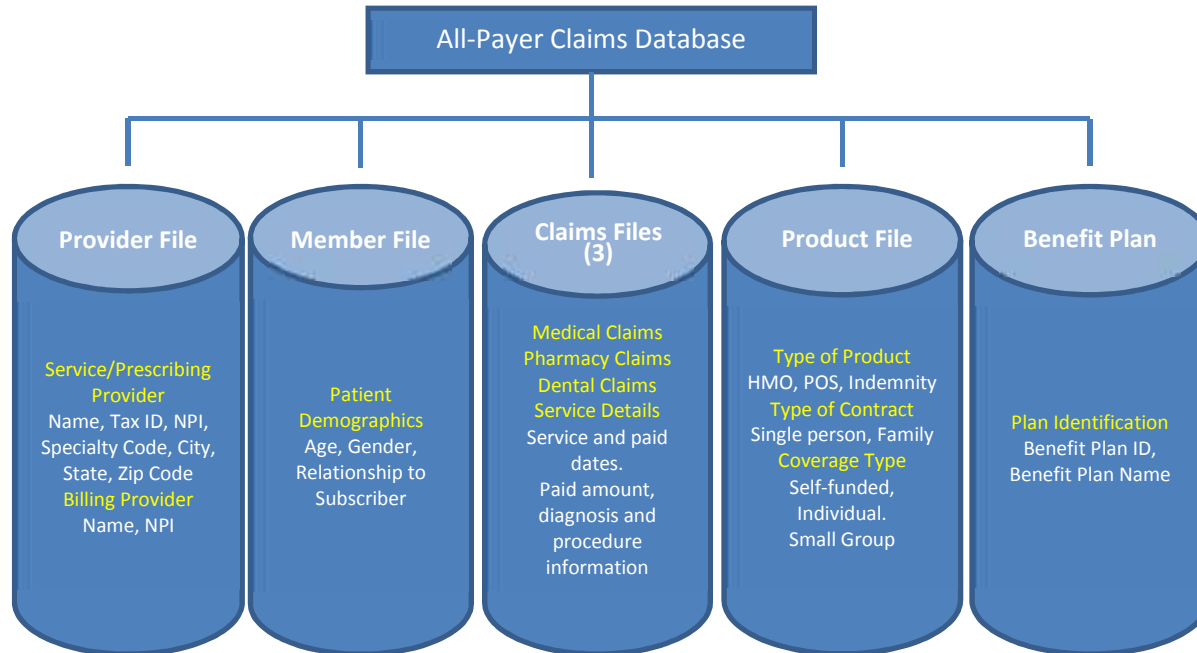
All-Payer Claims Database

Provider File

Service/Prescribing Provider
Name, Tax ID, NPI, Specialty Code, City, State, Zip Code
Billing Provider
Name, NPI

Member File

Patient Demographics
Age, Gender, Relationship to Subscriber

Claims Files (3)

Medical Claims
Pharmacy Claims
Dental Claims
Service Details
Service and paid dates.
Paid amount, diagnosis and procedure information

Product File

Type of Product
HMO, POS, Indemnity
Type of Contract
Single person, Family
Coverage Type
Self-funded, Individual.
Small Group

Benefit Plan

Plan Identification
Benefit Plan ID, Benefit Plan Name